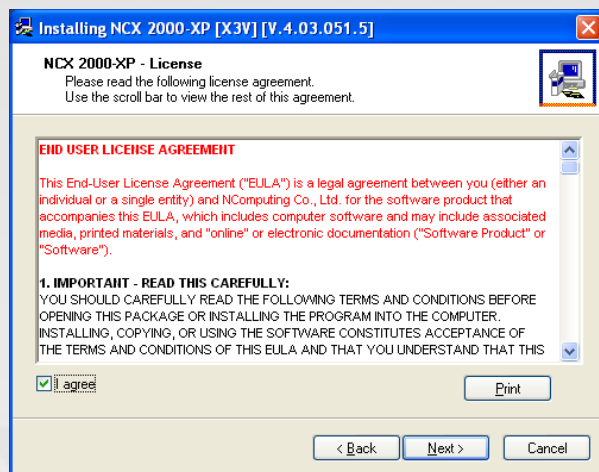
Installing NCX 2000-XP [X3V] [V.4.03.051.5]

NCX 2000-XP - License
Please read the following license agreement.
Use the scroll bar to view the rest of this agreement.

END USER LICENSE AGREEMENT

This End-User License Agreement ("EULA") is a legal agreement between you (either an individual or a single entity) and NComputing Co., Ltd. for the software product that accompanies this EULA, which includes computer software and may include associated media, printed materials, and "online" or electronic documentation ("Software Product" or "Software").

1. IMPORTANT - READ THIS CAREFULLY:
YOU SHOULD CAREFULLY READ THE FOLLOWING TERMS AND CONDITIONS BEFORE OPENING THIS PACKAGE OR INSTALLING THE PROGRAM INTO THE COMPUTER. INSTALLING, COPYING, OR USING THE SOFTWARE CONSTITUTES ACCEPTANCE OF THE TERMS AND CONDITIONS OF THIS EULA AND THAT YOU UNDERSTAND THAT THIS

I agree

Print

< Back

Next >

Cancel